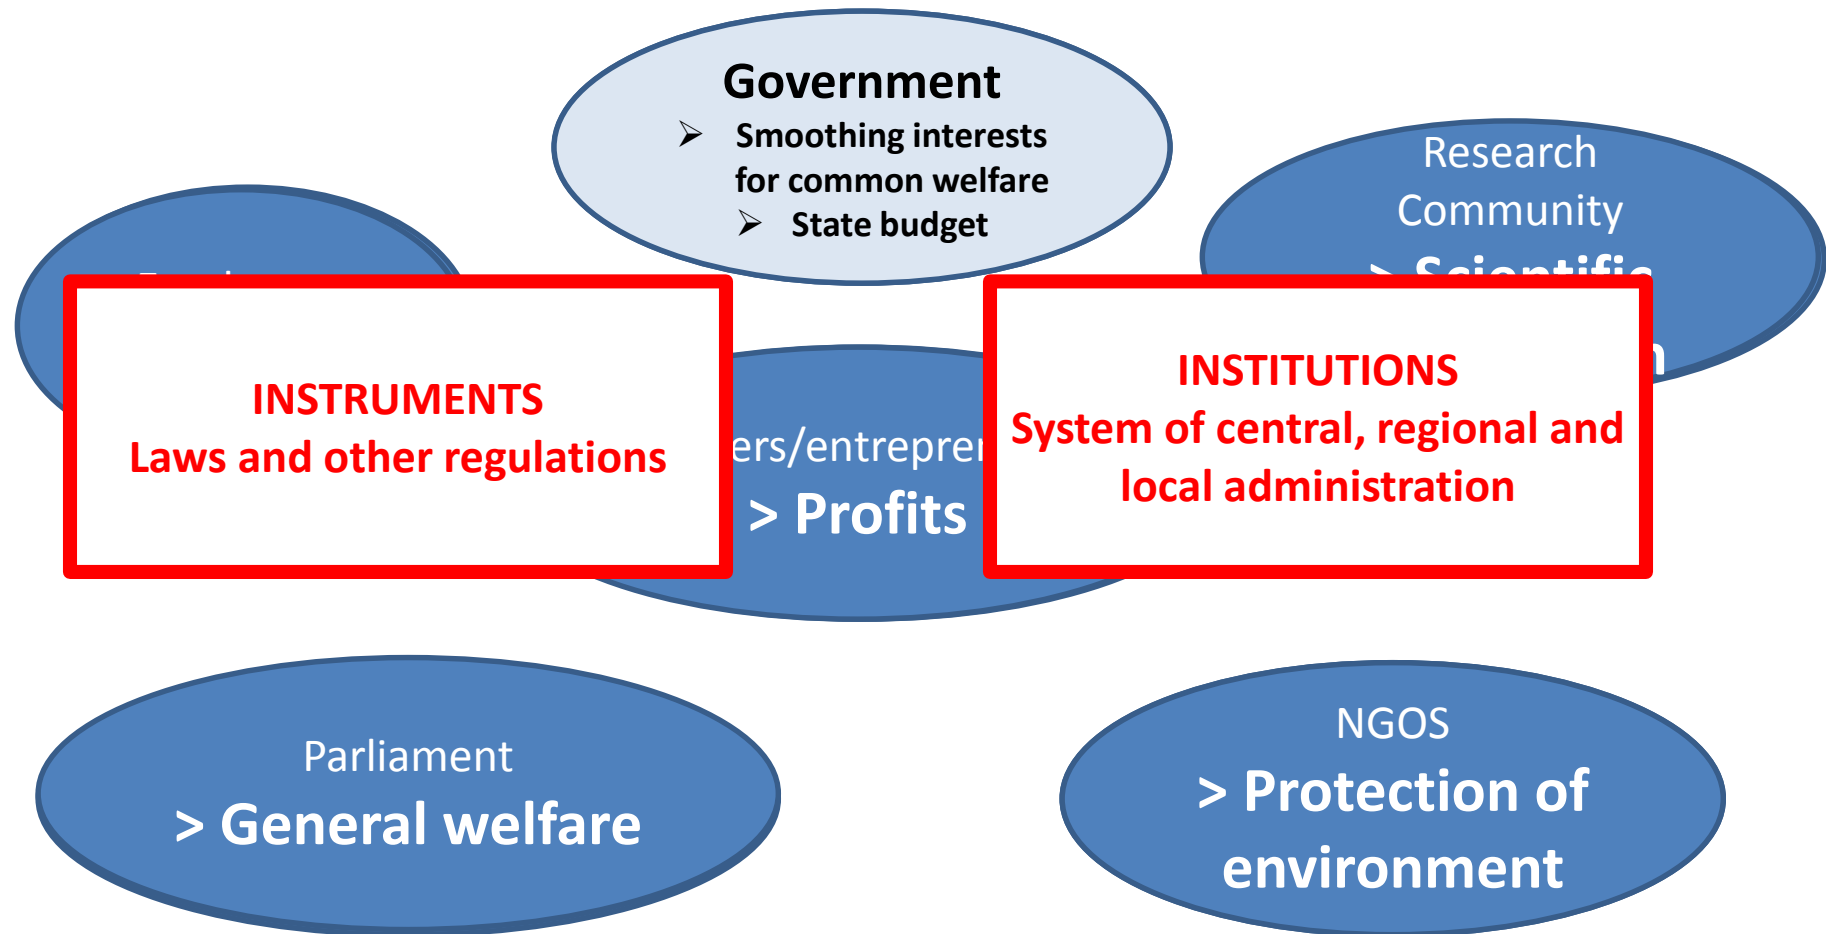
Government
➢ Smoothing interests for common welfare
➢ State budget

Research Community
> Scientific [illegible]

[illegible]

INSTRUMENTS
Laws and other regulations

ers/entrepren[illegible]
> Profits

INSTITUTIONS
System of central, regional and local administration

Parliament
> General welfare

NGOS
> Protection of environment